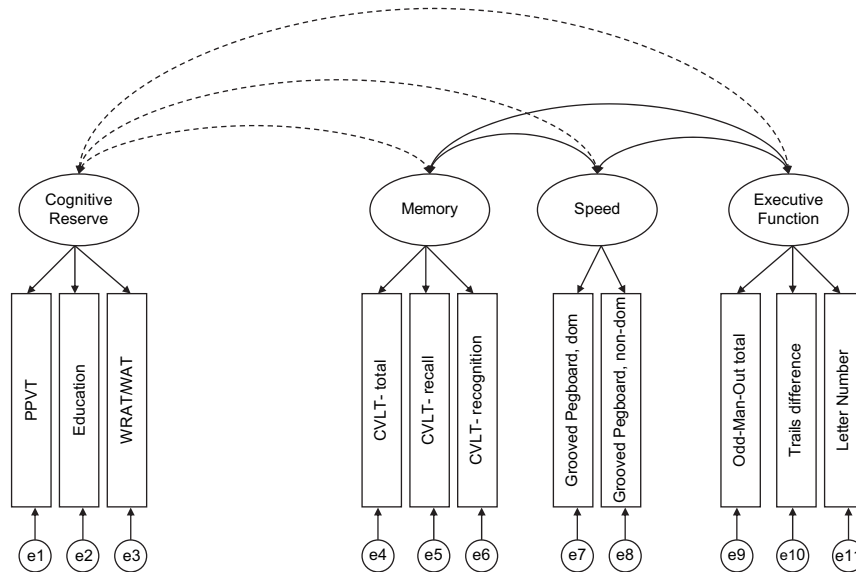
Cognitive Reserve

Memory

Speed

Executive Function

PPVT

Education

WRATWAT

CVLT- total

CVLT- recall

CVLT- recognition

Grooved Pegboard, dom

Grooved Pegboard, non-dom

Odd-Man-Out total

Trails difference

Letter Number

e1

e2

e3

e4

e5

e6

e7

e8

e9

e10

e11